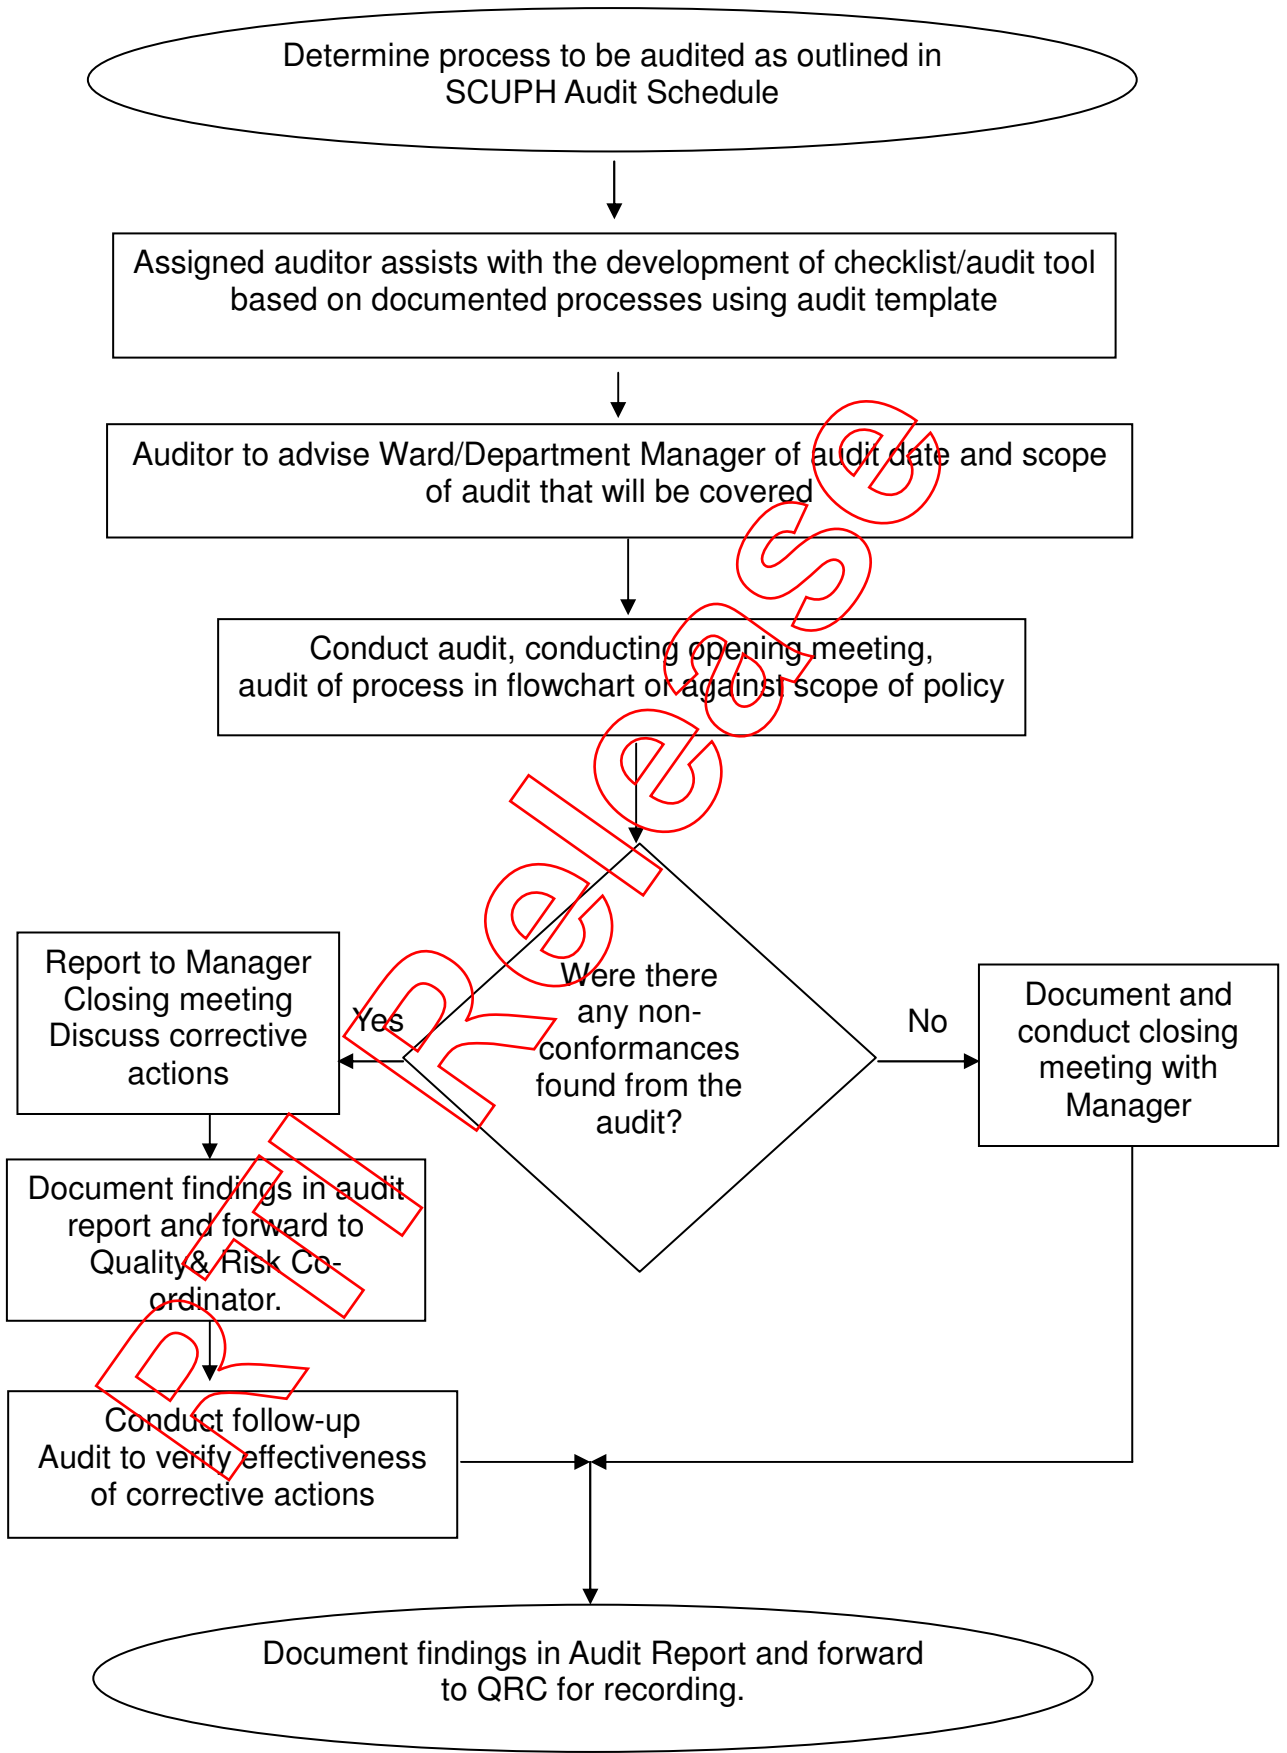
Determine process to be audited as outlined in SCUPH Audit Schedule

Assigned auditor assists with the development of checklist/audit tool based on documented processes using audit template

Auditor to advise Ward/Department Manager of audit date and scope of audit that will be covered

Conduct audit, conducting opening meeting, audit of process in flowchart or against scope of policy

Were there any non-conformances found from the audit?

Yes

No

Report to Manager Closing meeting Discuss corrective actions

Document and conduct closing meeting with Manager

Document findings in audit report and forward to Quality & Risk Co-ordinator.

Conduct follow-up Audit to verify effectiveness of corrective actions

Document findings in Audit Report and forward to QRC for recording.

RTI Release